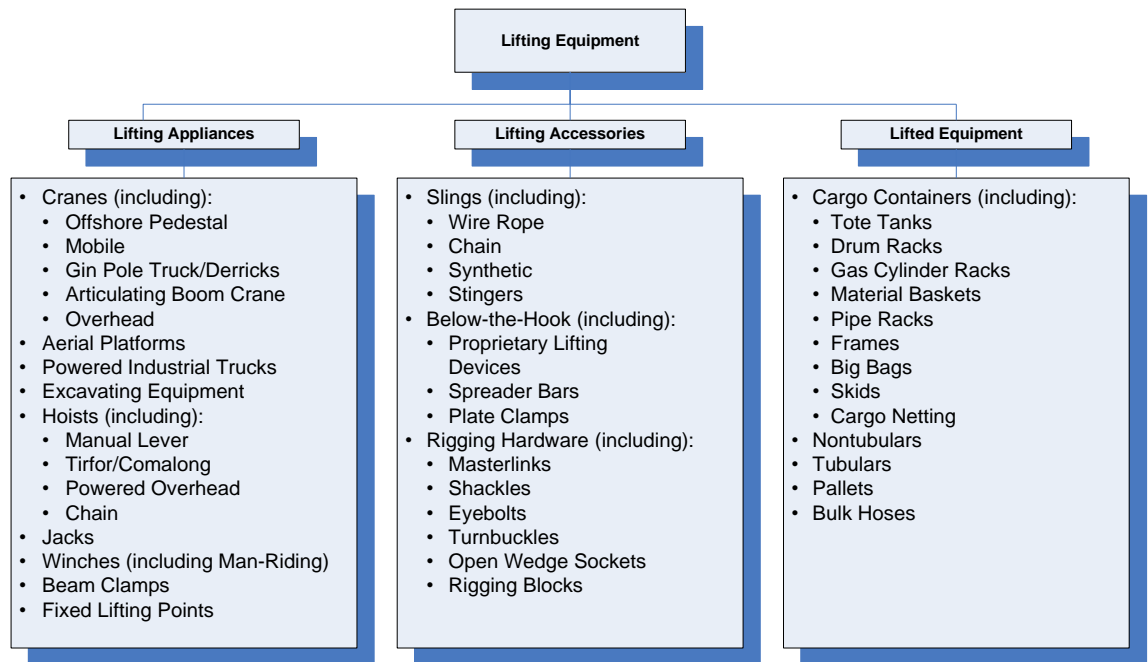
Lifting Equipment

Lifting Appliances

Lifting Accessories

Lifted Equipment

- Cranes (including):
  - Offshore Pedestal
  - Mobile
  - Gin Pole Truck/Derricks
  - Articulating Boom Crane
  - Overhead
- Aerial Platforms
- Powered Industrial Trucks
- Excavating Equipment
- Hoists (including):
  - Manual Lever
  - Tirfor/Comalong
  - Powered Overhead
  - Chain
- Jacks
- Winches (including Man-Riding)
- Beam Clamps
- Fixed Lifting Points

- Slings (including):
  - Wire Rope
  - Chain
  - Synthetic
  - Stingers
- Below-the-Hook (including):
  - Proprietary Lifting Devices
  - Spreader Bars
  - Plate Clamps
- Rigging Hardware (including):
  - Masterlinks
  - Shackles
  - Eyebolts
  - Turnbuckles
  - Open Wedge Sockets
  - Rigging Blocks

- Cargo Containers (including):
  - Tote Tanks
  - Drum Racks
  - Gas Cylinder Racks
  - Material Baskets
  - Pipe Racks
  - Frames
  - Big Bags
  - Skids
  - Cargo Netting
- Nontubulars
- Tubulars
- Pallets
- Bulk Hoses